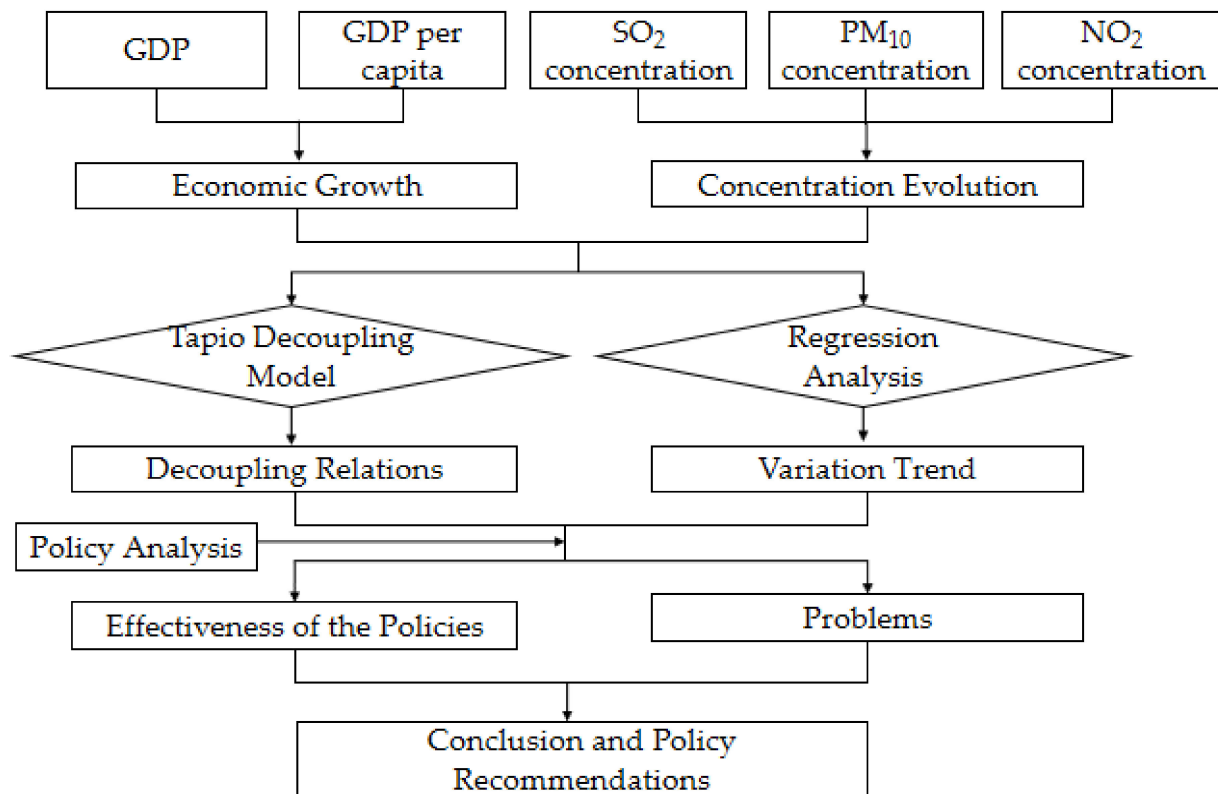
GDP

GDP per capita

$SO_2$ concentration

$PM_{10}$ concentration

$NO_2$ concentration

Economic Growth

Concentration Evolution

Tapio Decoupling Model

Regression Analysis

Decoupling Relations

Variation Trend

Policy Analysis

Effectiveness of the Policies

Problems

Conclusion and Policy Recommendations